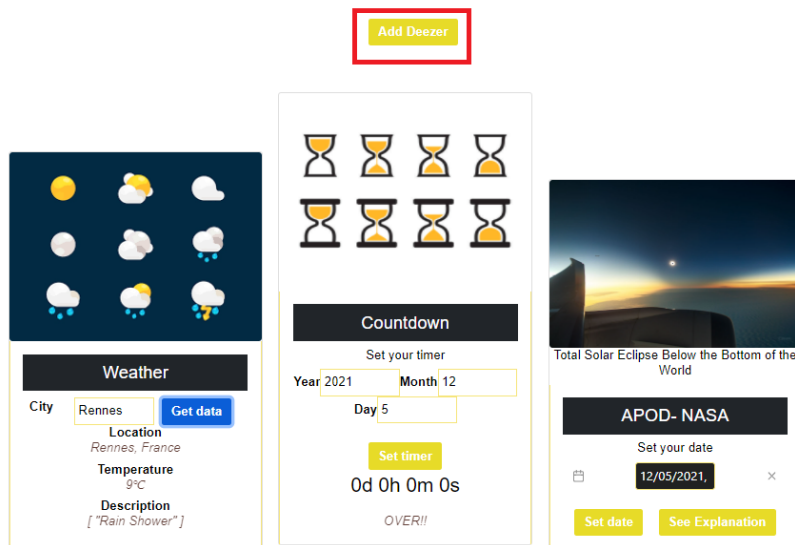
Add Deezer

Weather

City Rennes Get data

Location
Rennes, France

Temperature
9℃

Description
[ "Rain Shower" ]

Countdown

Set your timer

Year 2021 Month 12

Day 5

Set timer

0d 0h 0m 0s

OVER!!

Total Solar Eclipse Below the Bottom of the World

APOD- NASA

Set your date

12/05/2021,

Set date See Explanation